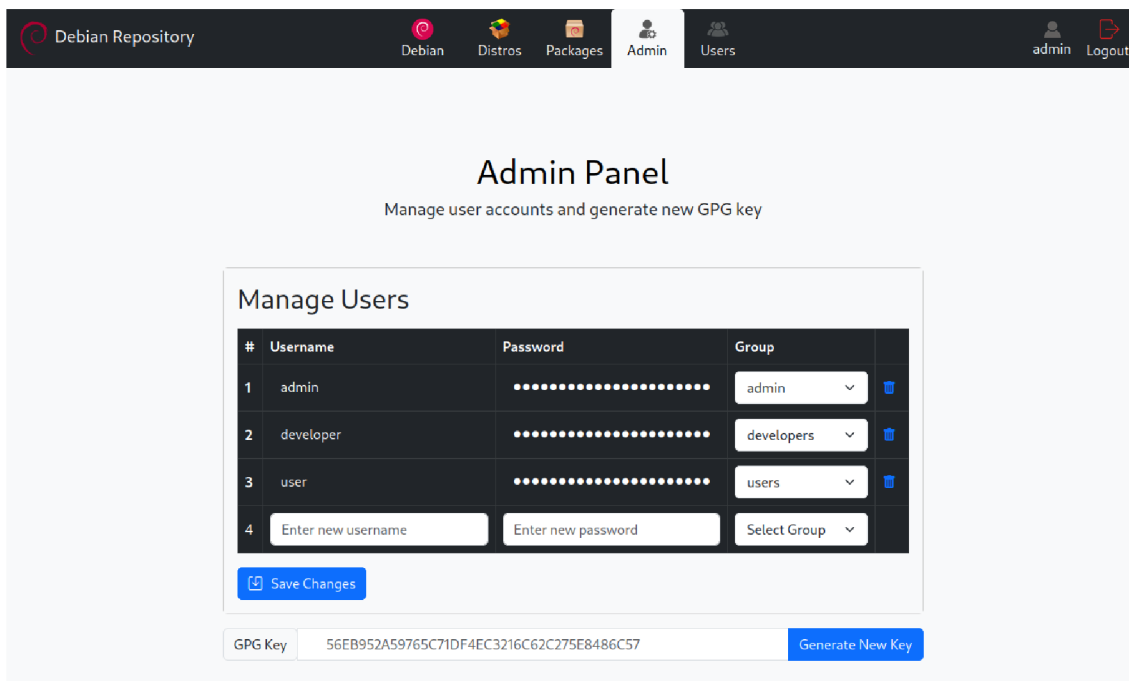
Debian Repository

Debian Distros Packages Admin Users

admin Logout

Admin Panel

Manage user accounts and generate new GPG key

Manage Users

| # | Username | Password | Group | |
|---|---|---|---|---|
| 1 | admin | •••••••••••••••••••••• | admin | |
| 2 | developer | •••••••••••••••••••••• | developers | |
| 3 | user | •••••••••••••••••••••• | users | |
| 4 | Enter new username | Enter new password | Select Group | |

Save Changes

GPG Key 56EB952A59765C71DF4EC3216C62C275E8486C57 Generate New Key